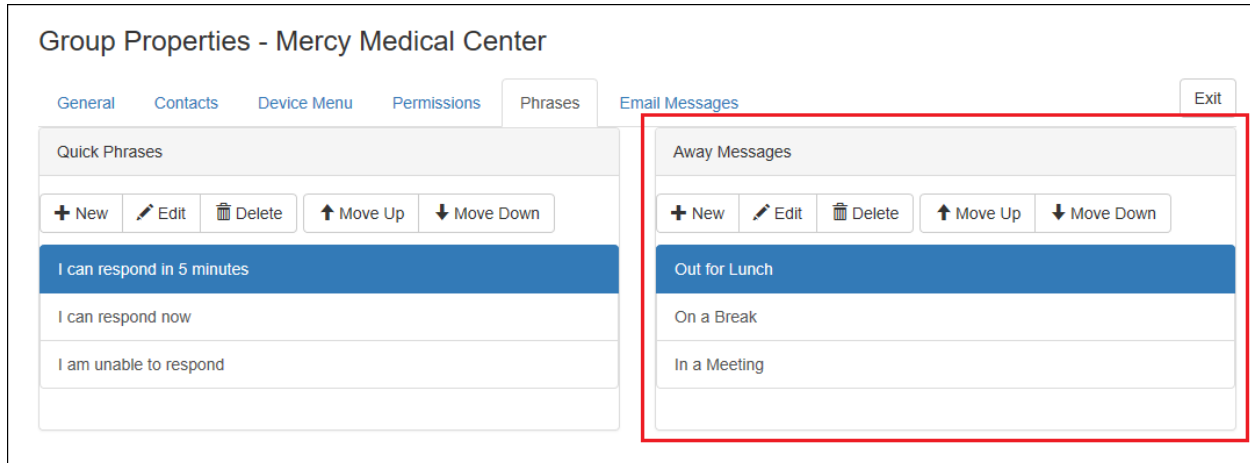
Group Properties - Mercy Medical Center

General Contacts Device Menu Permissions Phrases Email Messages

Exit

Quick Phrases

New Edit Delete Move Up Move Down

I can respond in 5 minutes

I can respond now

I am unable to respond

Away Messages

New Edit Delete Move Up Move Down

Out for Lunch

On a Break

In a Meeting